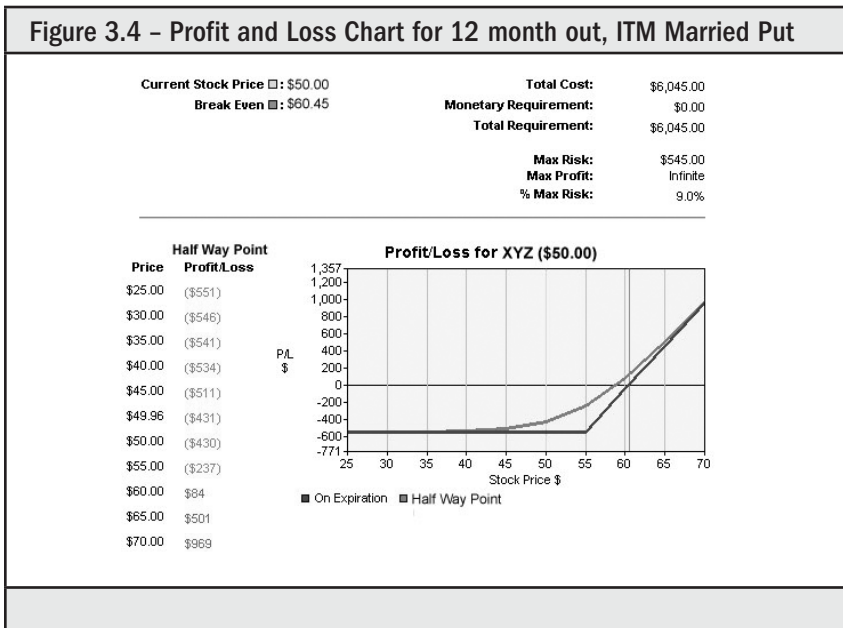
Figure 3.4 – Profit and Loss Chart for 12 month out, ITM Married Put

Current Stock Price □: $50.00
Break Even ■: $60.45

| | |
|---|---|
| Total Cost: | $6,045.00 |
| Monetary Requirement: | $0.00 |
| Total Requirement: | $6,045.00 |
| Max Risk: | $545.00 |
| Max Profit: | Infinite |
| % Max Risk: | 9.0% |

| Price | Half Way Point Profit/Loss |
|---|---|
| $25.00 | ($551) |
| $30.00 | ($546) |
| $35.00 | ($541) |
| $40.00 | ($534) |
| $45.00 | ($511) |
| $49.96 | ($431) |
| $50.00 | ($430) |
| $55.00 | ($237) |
| $60.00 | $84 |
| $65.00 | $501 |
| $70.00 | $969 |

Profit/Loss for XYZ ($50.00)

P/L $

1,357
1,200
1,000
800
600
400
200
0
-200
-400
-600
-771

25 30 35 40 45 50 55 60 65 70

Stock Price $

■ On Expiration ■ Half Way Point